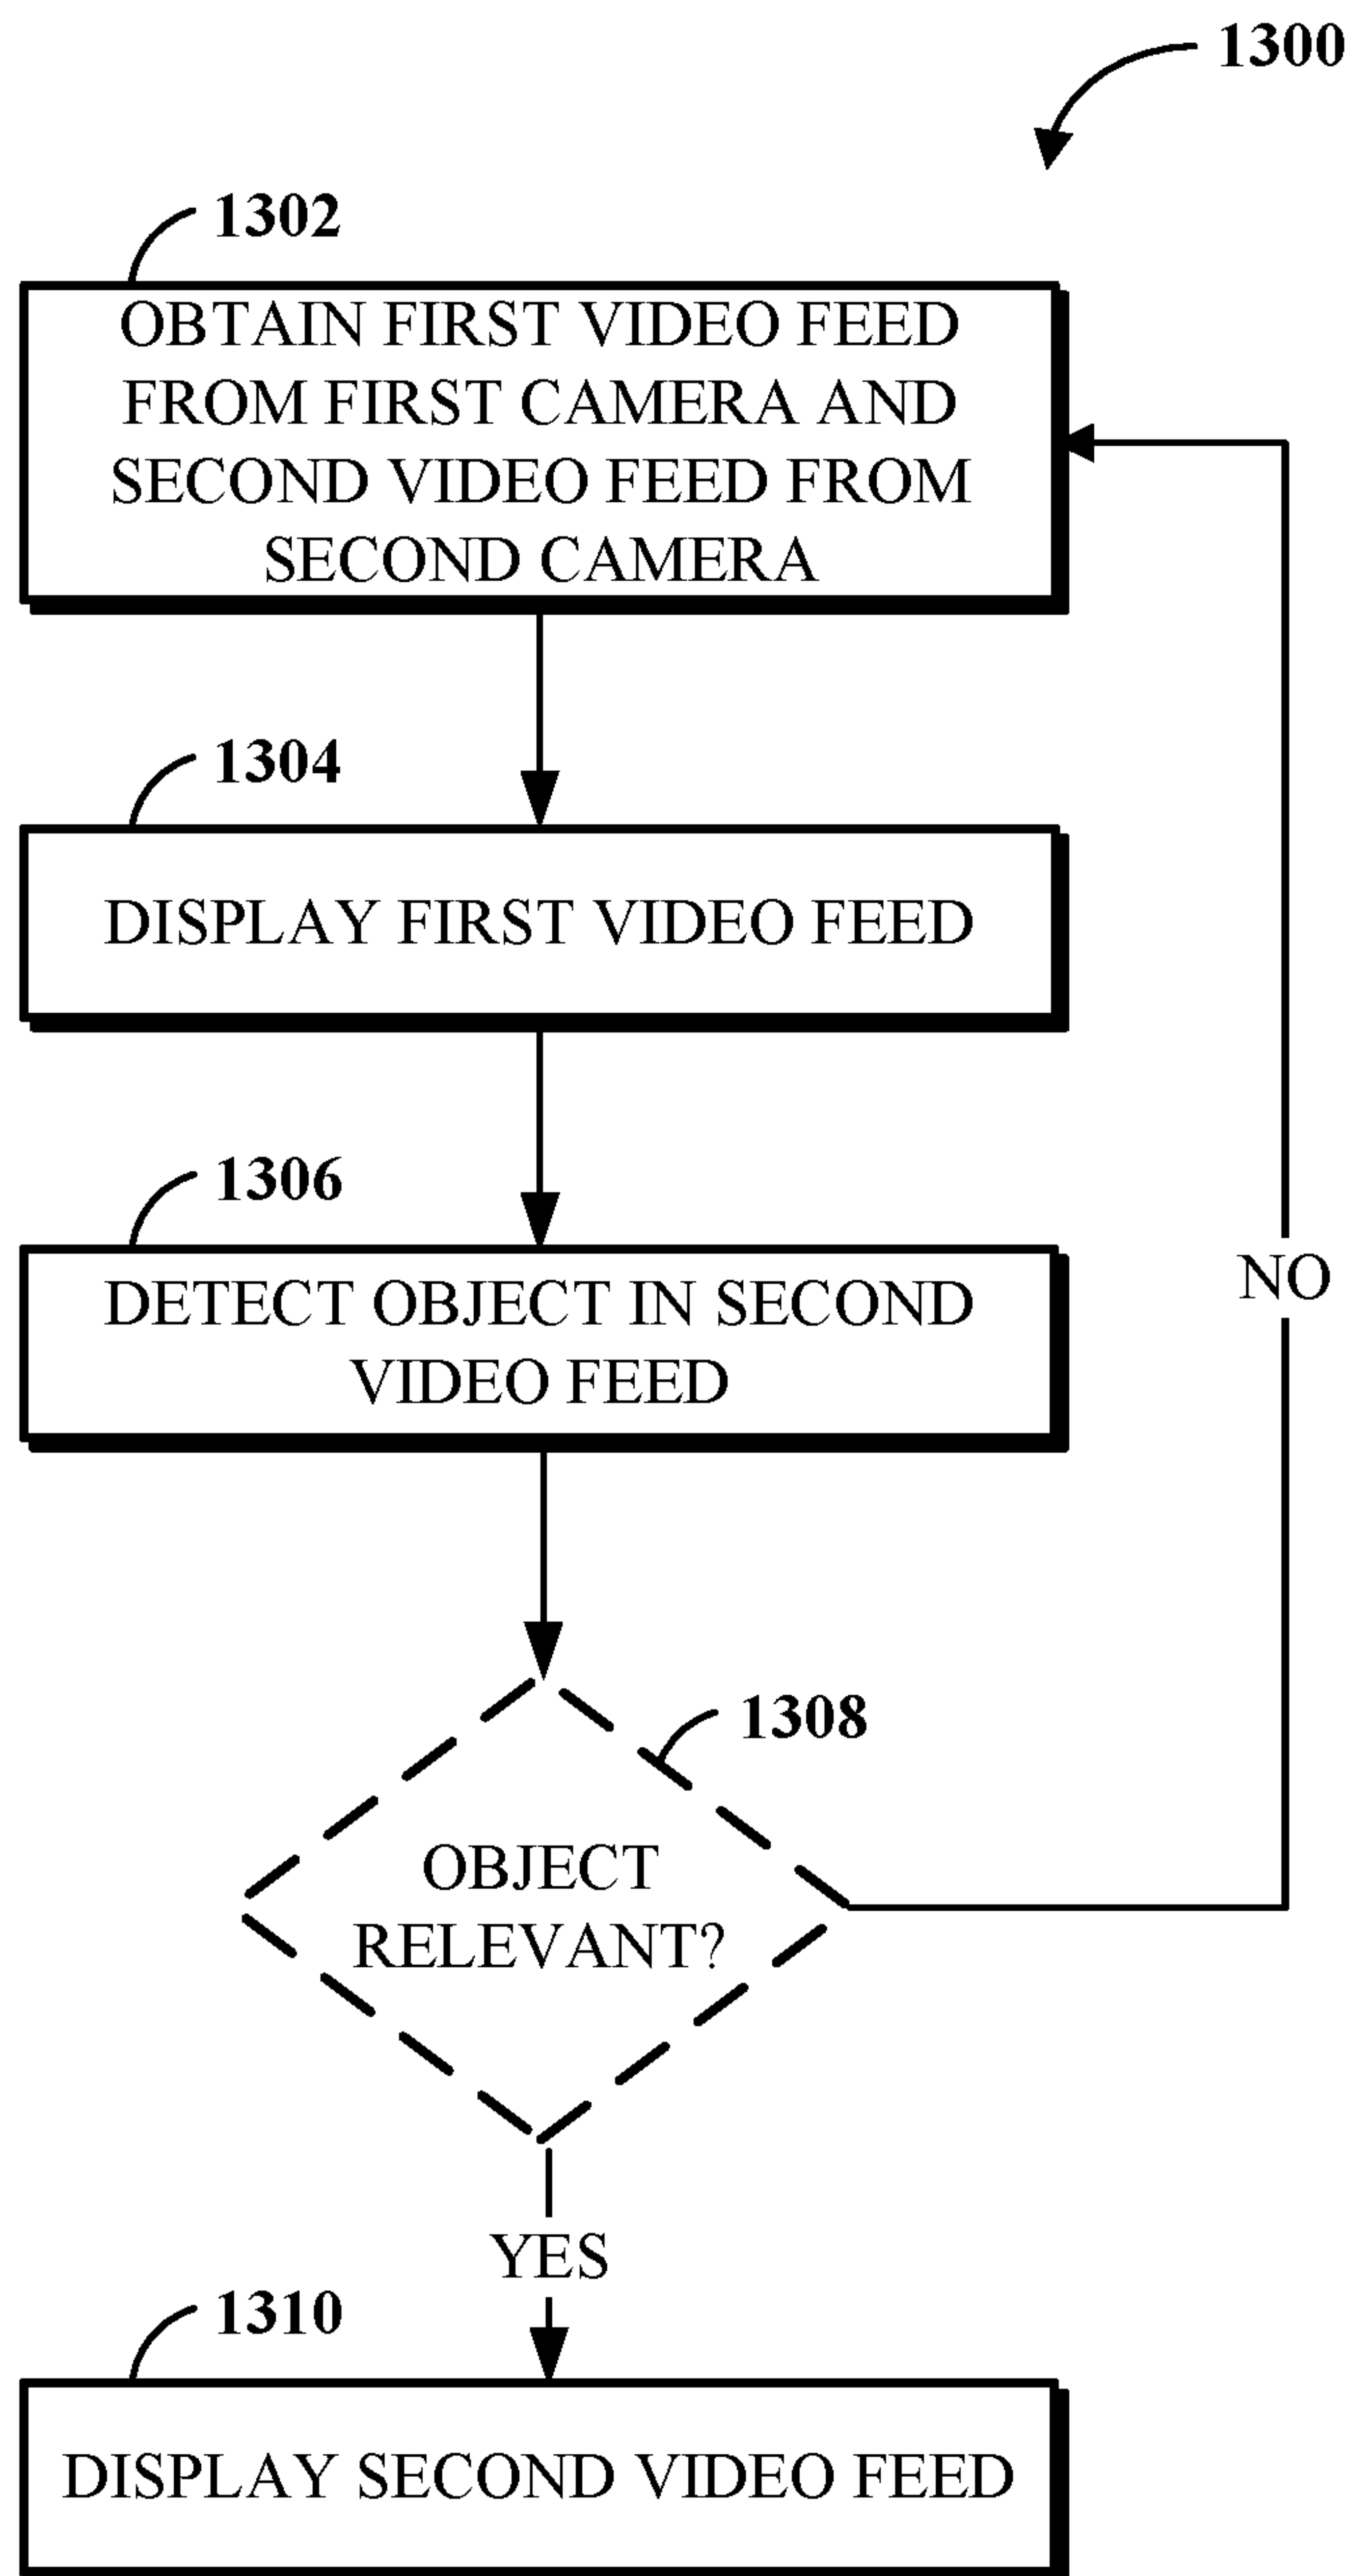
1300

1302

OBTAIN FIRST VIDEO FEED FROM FIRST CAMERA AND SECOND VIDEO FEED FROM SECOND CAMERA

1304

DISPLAY FIRST VIDEO FEED

1306

DETECT OBJECT IN SECOND VIDEO FEED

NO

1308

OBJECT RELEVANT?

YES

1310

DISPLAY SECOND VIDEO FEED